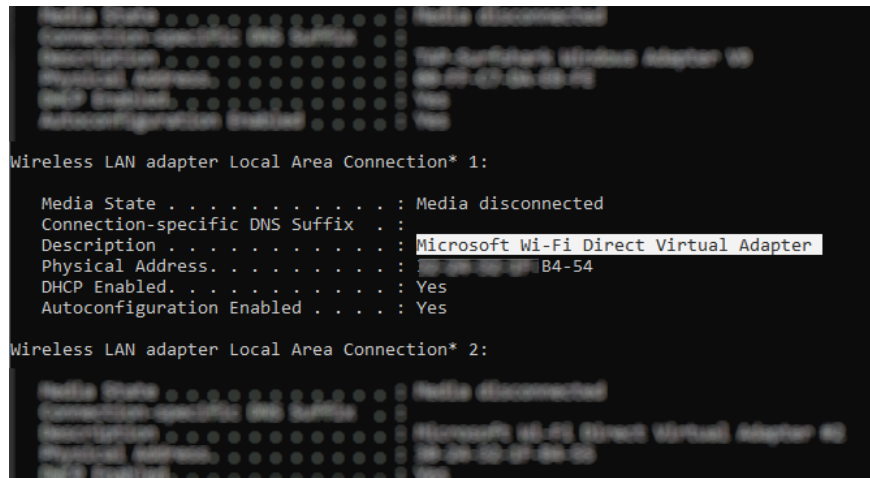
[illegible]

Wireless LAN adapter Local Area Connection* 1:

Media State . . . . . . . . . . . : Media disconnected
Connection-specific DNS Suffix . :
Description . . . . . . . . . . . : Microsoft Wi-Fi Direct Virtual Adapter
Physical Address. . . . . . . . . : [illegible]B4-54
DHCP Enabled. . . . . . . . . . . : Yes
Autoconfiguration Enabled . . . . : Yes

Wireless LAN adapter Local Area Connection* 2:

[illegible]